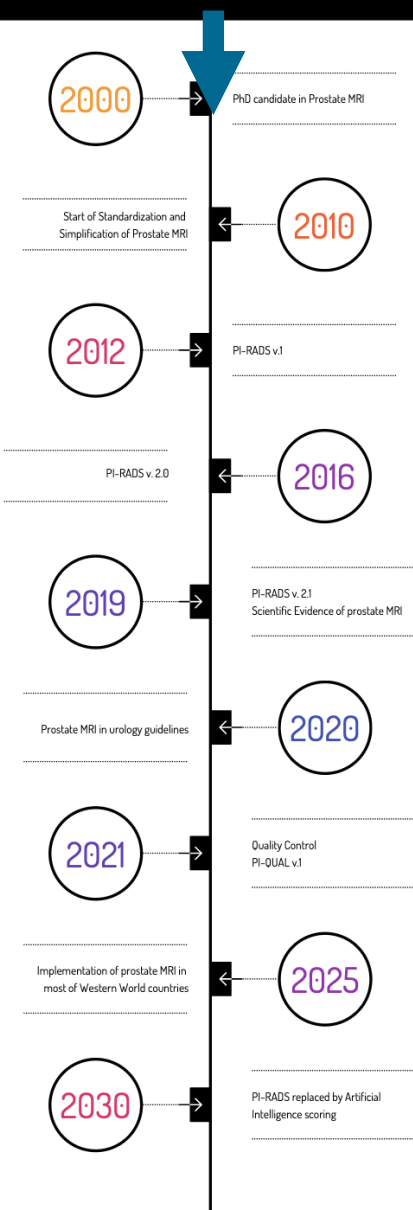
2000

PhD candidate in Prostate MRI

Start of Standardization and Simplification of Prostate MRI

2010

2012

PI-RADS v.1

PI-RADS v. 2.0

2016

2019

PI-RADS v. 2.1
Scientific Evidence of prostate MRI

Prostate MRI in urology guidelines

2020

2021

Quality Control
PI-QUAL v.1

Implementation of prostate MRI in most of Western World countries

2025

2030

PI-RADS replaced by Artificial Intelligence scoring